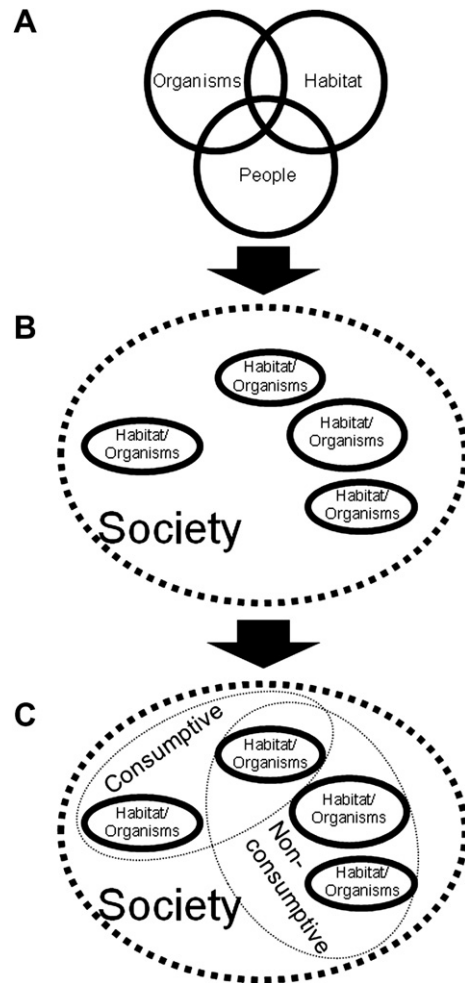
A

Organisms

Habitat

People

B

Habitat/ Organisms

Habitat/ Organisms

Habitat/ Organisms

Habitat/ Organisms

Society

C

Consumptive

Habitat/ Organisms

Habitat/ Organisms

Habitat/ Organisms

Non-consumptive

Habitat/ Organisms

Society